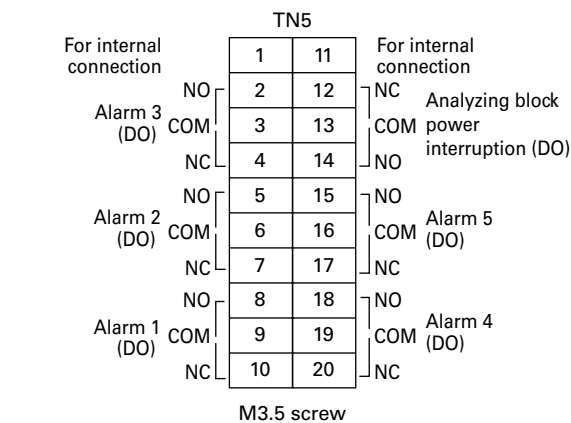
TN5

For internal connection

| 1 | 11 |
|---|---|
| 2 | 12 |
| 3 | 13 |
| 4 | 14 |
| 5 | 15 |
| 6 | 16 |
| 7 | 17 |
| 8 | 18 |
| 9 | 19 |
| 10 | 20 |

For internal connection

Alarm 3 (DO) NO COM NC

NC COM NO Analyzing block power interruption (DO)

Alarm 2 (DO) NO COM NC

NO COM NC Alarm 5 (DO)

Alarm 1 (DO) NO COM NC

NO COM NC Alarm 4 (DO)

M3.5 screw